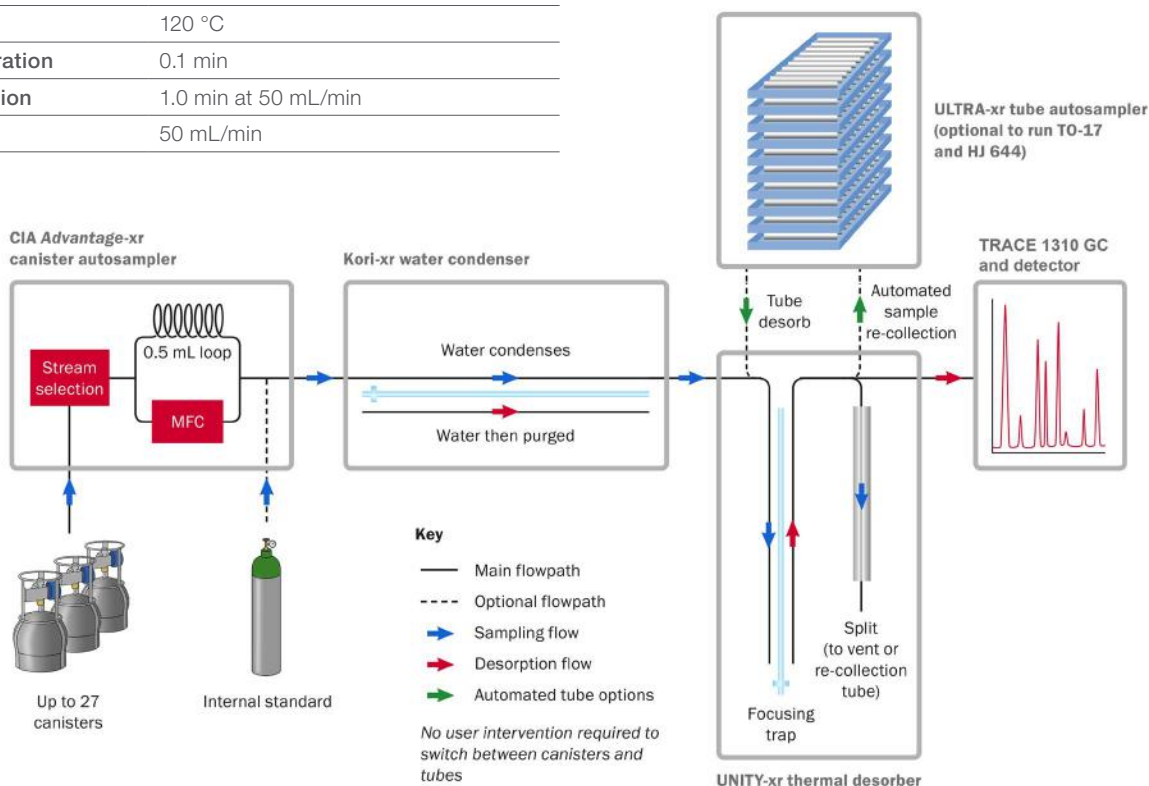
| | 120 °C |
|---|---|
| ration | 0.1 min |
| ion | 1.0 min at 50 mL/min |
| | 50 mL/min |

ULTRA-xr tube autosampler (optional to run TO-17 and HJ 644)

CIA Advantage-xr canister autosampler

Kori-xr water condenser

TRACE 1310 GC and detector

Tube desorb

Automated sample re-collection

Stream selection

0.5 mL loop

MFC

Water condenses

Water then purged

Up to 27 canisters

Internal standard

Key

Main flowpath

Optional flowpath

Sampling flow

Desorption flow

Automated tube options

No user intervention required to switch between canisters and tubes

Split (to vent or re-collection tube)

Focusing trap

UNITY-xr thermal desorber